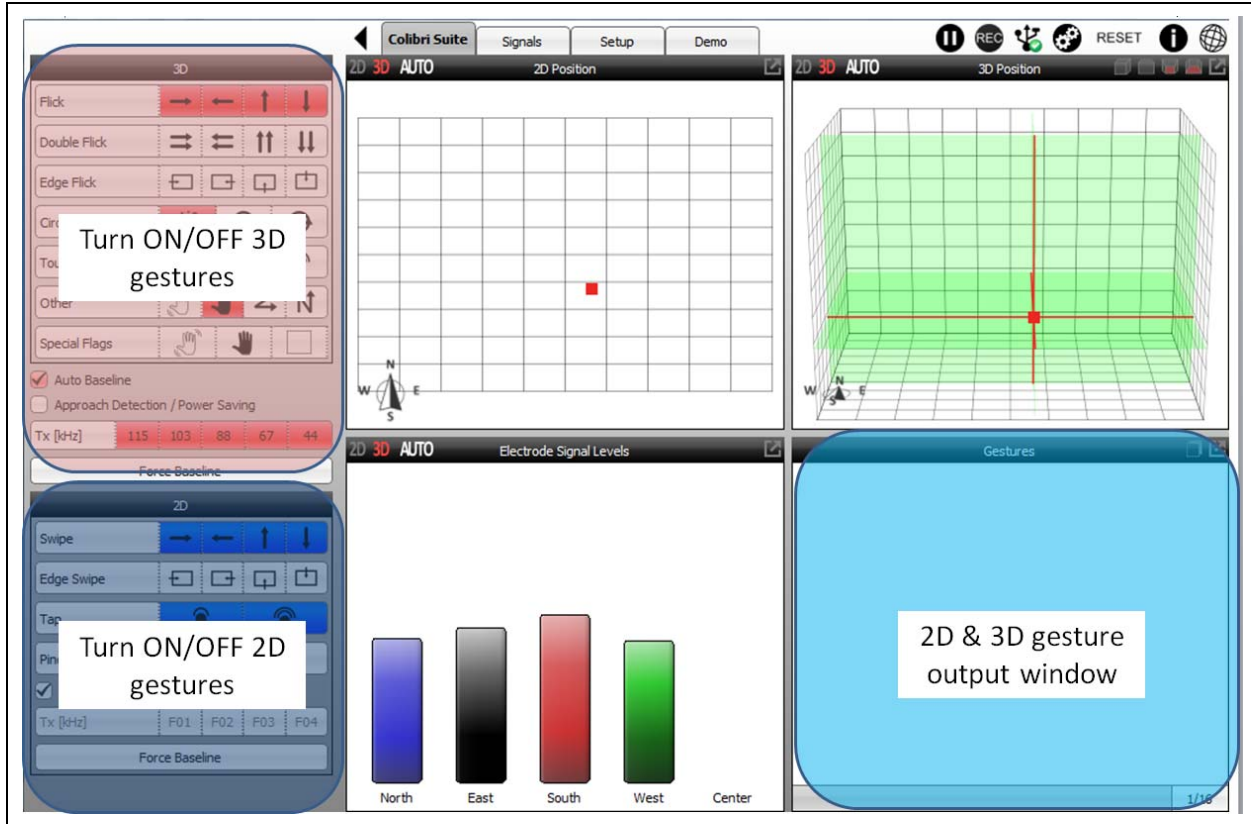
Colibri Suite | Signals | Setup | Demo

RESET

3D

Flick

Double Flick

Edge Flick

Cir

Tou

Turn ON/OFF 3D gestures

Other

Special Flags

Auto Baseline

Approach Detection / Power Saving

Tx [kHz] 115 103 88 67 44

Force Baseline

2D

Swipe

Edge Swipe

Tap

Pin

Turn ON/OFF 2D gestures

Tx [kHz] F01 F02 F03 F04

Force Baseline

2D 3D AUTO 2D Position

N W E S

2D 3D AUTO 3D Position

W N E

2D 3D AUTO Electrode Signal Levels

North East South West Center

Gestures

2D & 3D gesture output window

1/16